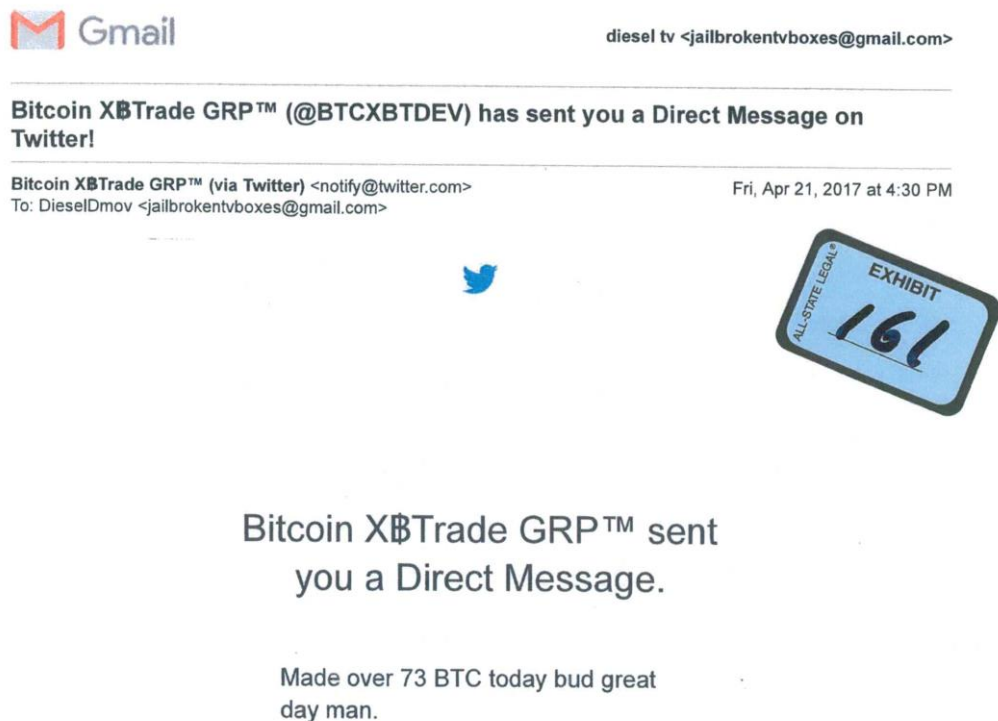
Gmail

diesel tv <jailbrokentvboxes@gmail.com>

Bitcoin X฿Trade GRP™ (@BTCXBTDEV) has sent you a Direct Message on Twitter!

Bitcoin X฿Trade GRP™ (via Twitter) <notify@twitter.com>
To: DieselDmov <jailbrokentvboxes@gmail.com>

Fri, Apr 21, 2017 at 4:30 PM

ALL-STATE LEGAL®
EXHIBIT
161

Bitcoin X฿Trade GRP™ sent you a Direct Message.

Made over 73 BTC today bud great day man.